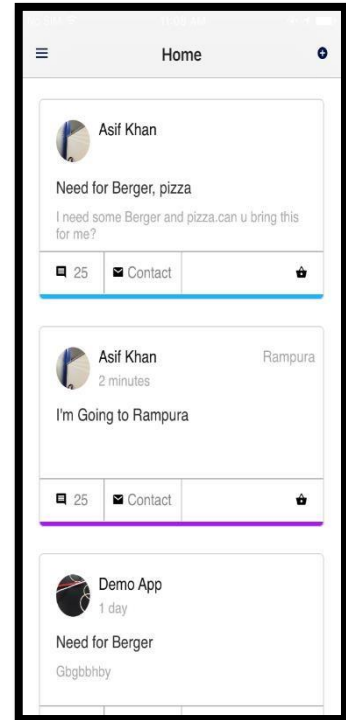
Home

Asif Khan

Need for Berger, pizza

I need some Berger and pizza.can u bring this for me?

25 Contact

Asif Khan
2 minutes
Rampura

I'm Going to Rampura

25 Contact

Demo App
1 day

Need for Berger

Gbgbbhby